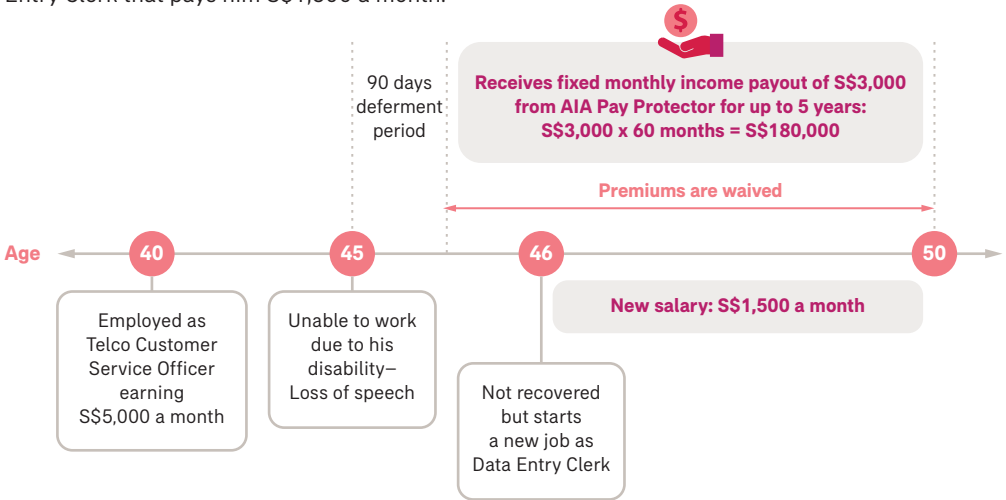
Entry Clerk that pays him S$1,500 a month.

$

90 days deferment period

Receives fixed monthly income payout of S$3,000 from AIA Pay Protector for up to 5 years: S$3,000 x 60 months = S$180,000

Premiums are waived

Age 40 45 46 50

New salary: S$1,500 a month

Employed as Telco Customer Service Officer earning S$5,000 a month

Unable to work due to his disability– Loss of speech

Not recovered but starts a new job as Data Entry Clerk